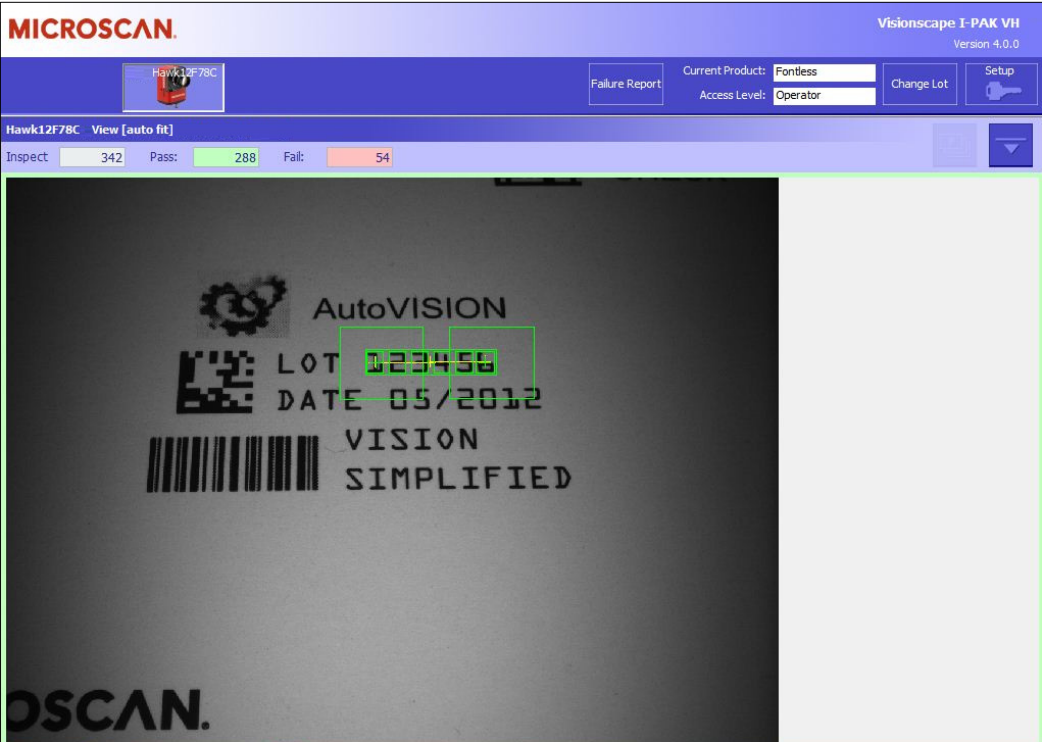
MICROSCAN.

Visionscape I-PAK VH
Version 4.0.0

Hawk12F78C

Failure Report

Current Product: Fontless
Access Level: Operator

Change Lot

Setup

Hawk12F78C View [auto fit]

Inspect 342 Pass: 288 Fail: 54

AutoVISION

LOT 123456
DATE 05/2012
VISION
SIMPLIFIED

OSCAN.